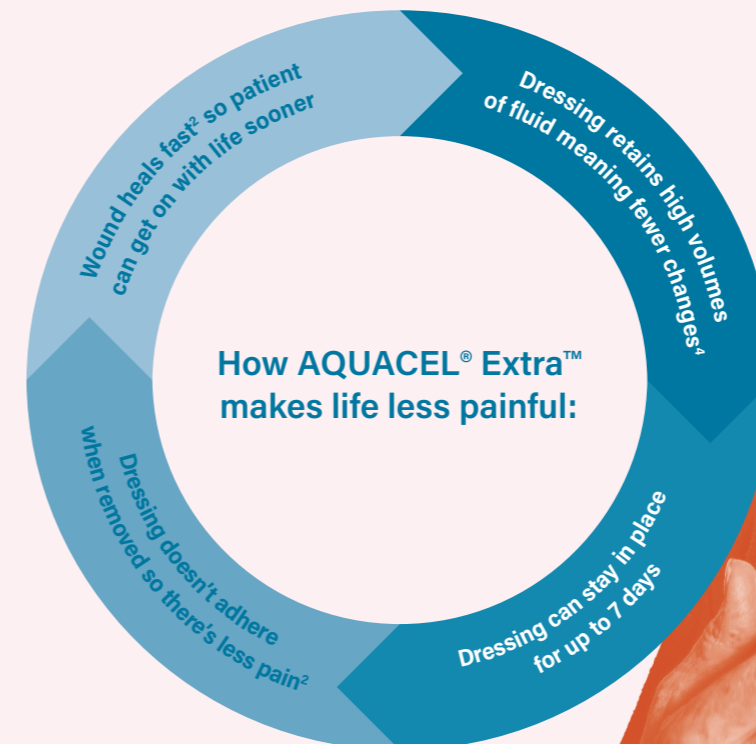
How AQUACEL® Extra™ makes life less painful:

Dressing retains high volumes of fluid meaning fewer changes$^4$

Dressing can stay in place for up to 7 days

Dressing doesn't adhere when removed so there's less pain$^2$

Wound heals fast$^2$ so patient can get on with life sooner